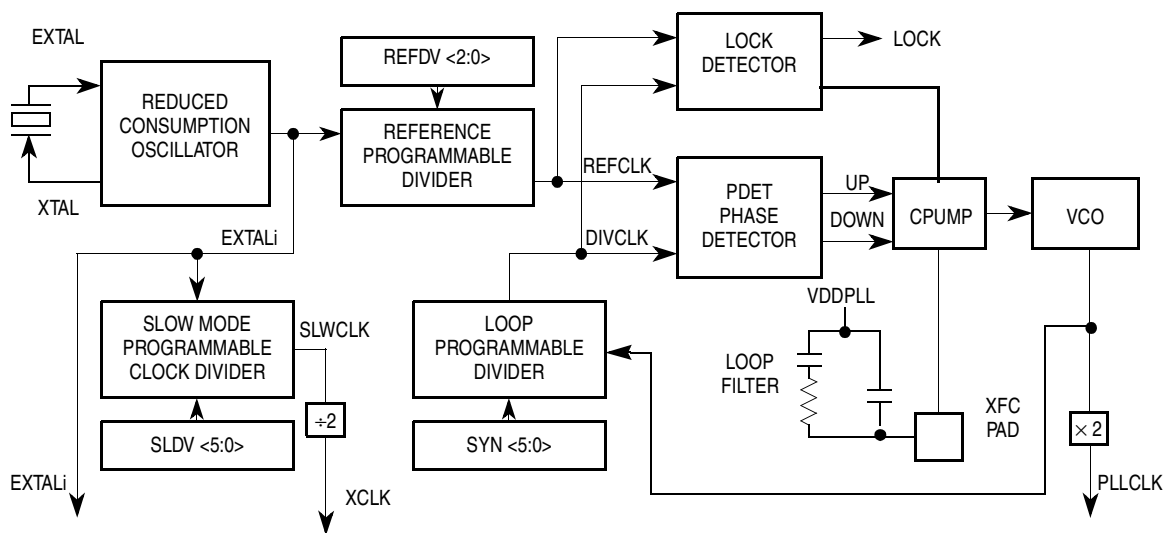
EXTAL

XTAL

REDUCED CONSUMPTION OSCILLATOR

REFDV <2:0>

REFERENCE PROGRAMMABLE DIVIDER

LOCK DETECTOR

LOCK

REFCLK

PDET PHASE DETECTOR

UP

DOWN

CPUMP

VCO

EXTALi

DIVCLK

SLOW MODE PROGRAMMABLE CLOCK DIVIDER

SLWCLK

LOOP PROGRAMMABLE DIVIDER

VDDPLL

LOOP FILTER

XFC PAD

SLDV <5:0>

$\div 2$

SYN <5:0>

$\times 2$

EXTALi

XCLK

PLLCLK